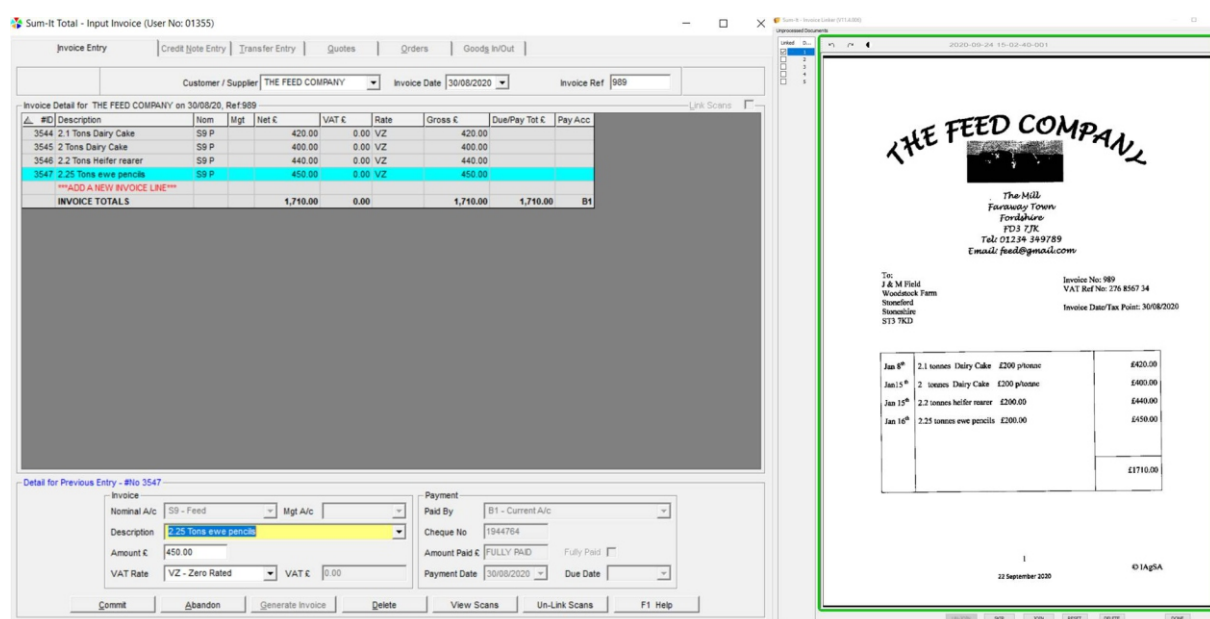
Sum-It Total - Input Invoice (User No: 01355)

Invoice Entry | Credit Note Entry | Transfer Entry | Quotes | Orders | Goods In/Out

Customer / Supplier THE FEED COMPANY Invoice Date 30/08/2020 Invoice Ref 989

Invoice Detail for THE FEED COMPANY on 30/08/20, Ref:989 Link Scans

| #D | Description | Nom | Mgt | Net £ | VAT £ | Rate | Gross £ | Due/Pay Tot £ | Pay Acc |
|---|---|---|---|---|---|---|---|---|---|
| 3544 | 2.1 Tons Dairy Cake | S9 P | | 420.00 | 0.00 | VZ | 420.00 | | |
| 3545 | 2 Tons Dairy Cake | S9 P | | 400.00 | 0.00 | VZ | 400.00 | | |
| 3546 | 2.2 Tons Heifer rearer | S9 P | | 440.00 | 0.00 | VZ | 440.00 | | |
| 3547 | 2.25 Tons ewe pencils | S9 P | | 450.00 | 0.00 | VZ | 450.00 | | |
| | ***ADD A NEW INVOICE LINE*** | | | | | | | | |
| | INVOICE TOTALS | | | 1,710.00 | 0.00 | | 1,710.00 | 1,710.00 | B1 |

Detail for Previous Entry - #No 3547
Invoice
Nominal A/c S9 - Feed Mgt A/c
Description 2.25 Tons ewe pencils
Amount £ 450.00
VAT Rate VZ - Zero Rated VAT £ 0.00
Payment
Paid By B1 - Current A/c
Cheque No 1944764
Amount Paid £ FULLY PAID Fully Paid
Payment Date 30/08/2020 Due Date

Commit | Abandon | Generate Invoice | Delete | View Scans | Un-Link Scans | F1 Help

Unprocessed Documents
2020-09-24 15-02-40-001

THE FEED COMPANY

The Mill
Faraway Town
Fordshire
FD3 7JK
Tel: 01234 349789
Email: feed@gmail.com

To:
J & M Field
Woodstock Farm
Stoneford
Stoneshire
ST3 7KD

Invoice No: 989
VAT Ref No: 276 8567 34

Invoice Date/Tax Point: 30/08/2020

| Jan 8th | 2.1 tonnes Dairy Cake £200 p/tonne | £420.00 |
|---|---|---|
| Jan15th | 2 tonnes Dairy Cake £200 p/tonne | £400.00 |
| Jan 15th | 2.2 tonnes heifer rearer £200.00 | £440.00 |
| Jan 16th | 2.25 tonnes ewe pencils £200.00 | £450.00 |
| | | £1710.00 |

1
22 September 2020
© 1AgSA